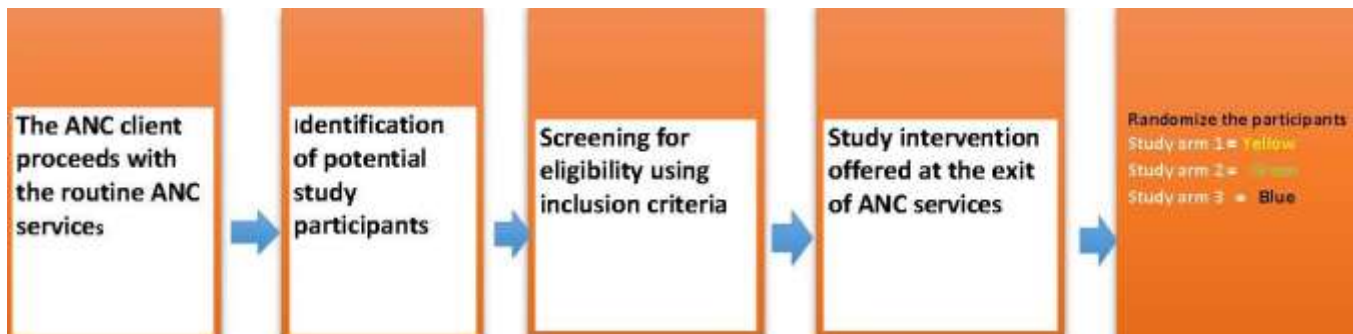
The ANC client proceeds with the routine ANC services

Identification of potential study participants

Screening for eligibility using inclusion criteria

Study intervention offered at the exit of ANC services

Randomize the participants
Study arm 1 = Yellow
Study arm 2 = Green
Study arm 3 = Blue